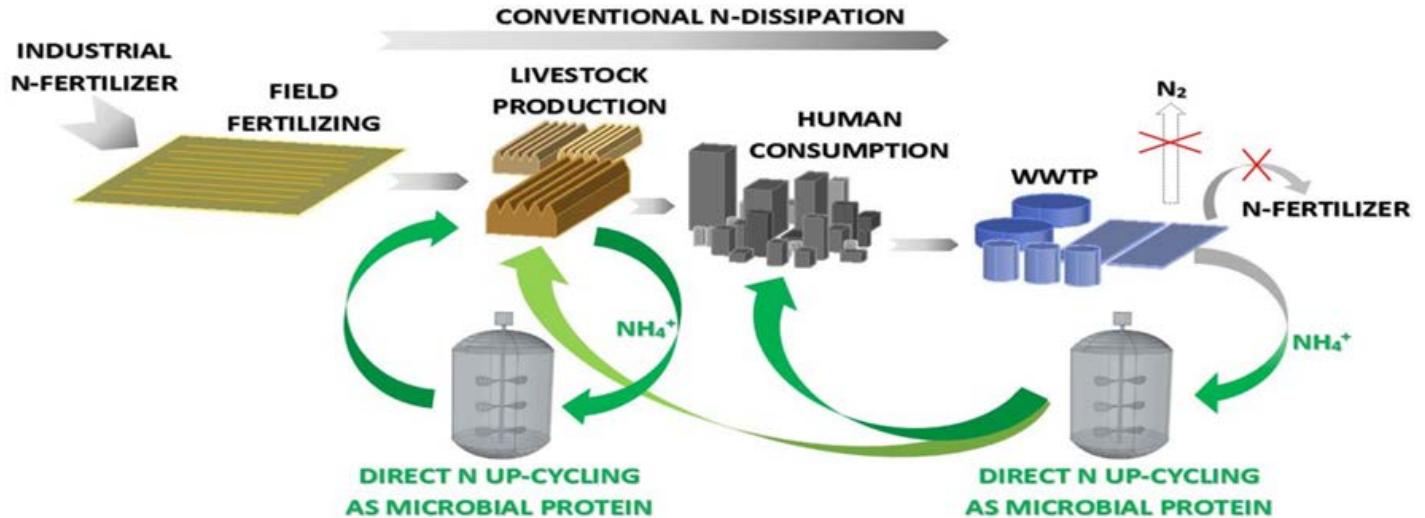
CONVENTIONAL N-DISSIPATION

INDUSTRIAL N-FERTILIZER

FIELD FERTILIZING

LIVESTOCK PRODUCTION

HUMAN CONSUMPTION

$N_2$

WWTP

N-FERTILIZER

$NH_4^+$

$NH_4^+$

DIRECT N UP-CYCLING AS MICROBIAL PROTEIN

DIRECT N UP-CYCLING AS MICROBIAL PROTEIN